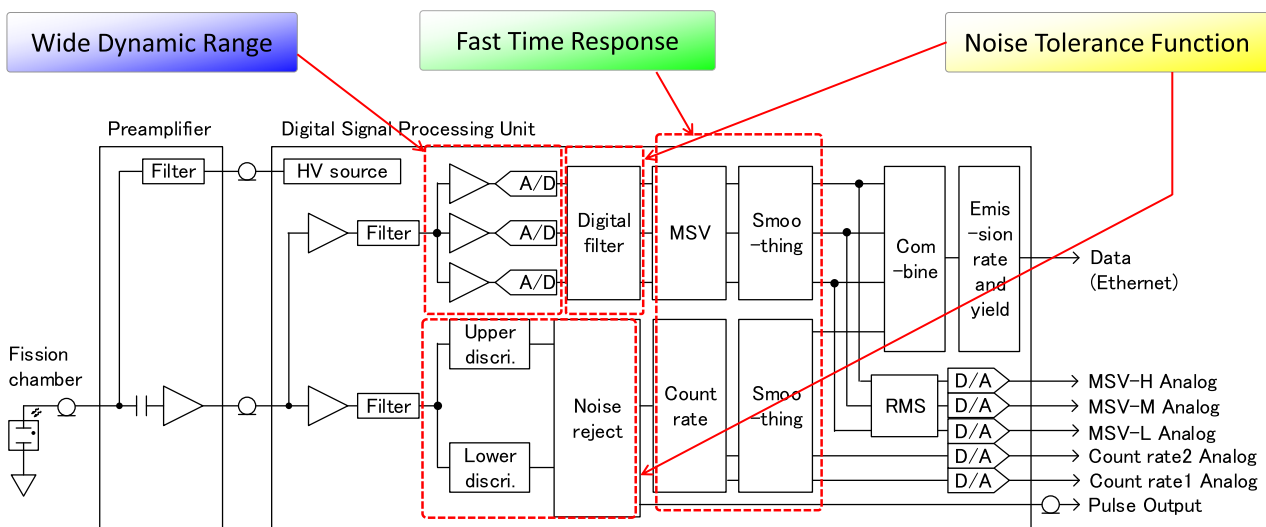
Wide Dynamic Range

Fast Time Response

Noise Tolerance Function

Preamplifier

Digital Signal Processing Unit

Filter

HV source

Filter

A/D

A/D

A/D

Digital filter

MSV

Smoo -thing

Com -bine

Emis -sion rate and yield

Data (Ethernet)

Fission chamber

Filter

Upper discri.

Lower discri.

Noise reject

Count rate

Smoo -thing

RMS

D/A

D/A

D/A

D/A

D/A

MSV-H Analog

MSV-M Analog

MSV-L Analog

Count rate2 Analog

Count rate1 Analog

Pulse Output